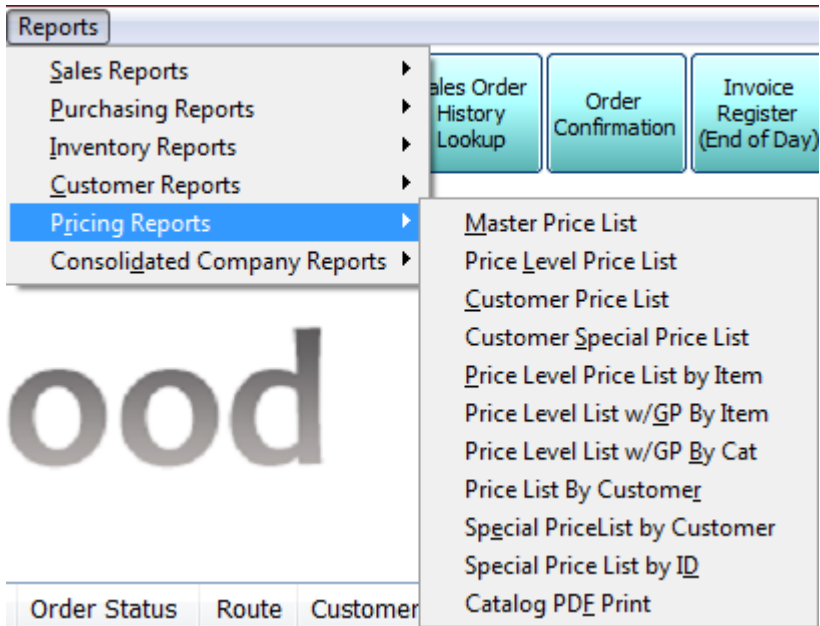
Reports

Sales Reports
Purchasing Reports
Inventory Reports
Customer Reports
Pricing Reports
Consolidated Company Reports

ales Order History Lookup

Order Confirmation

Invoice Register (End of Day)

Master Price List
Price Level Price List
Customer Price List
Customer Special Price List
Price Level Price List by Item
Price Level List w/GP By Item
Price Level List w/GP By Cat
Price List By Customer
Special PriceList by Customer
Special Price List by ID
Catalog PDF Print

ood

Order Status | Route | Customer